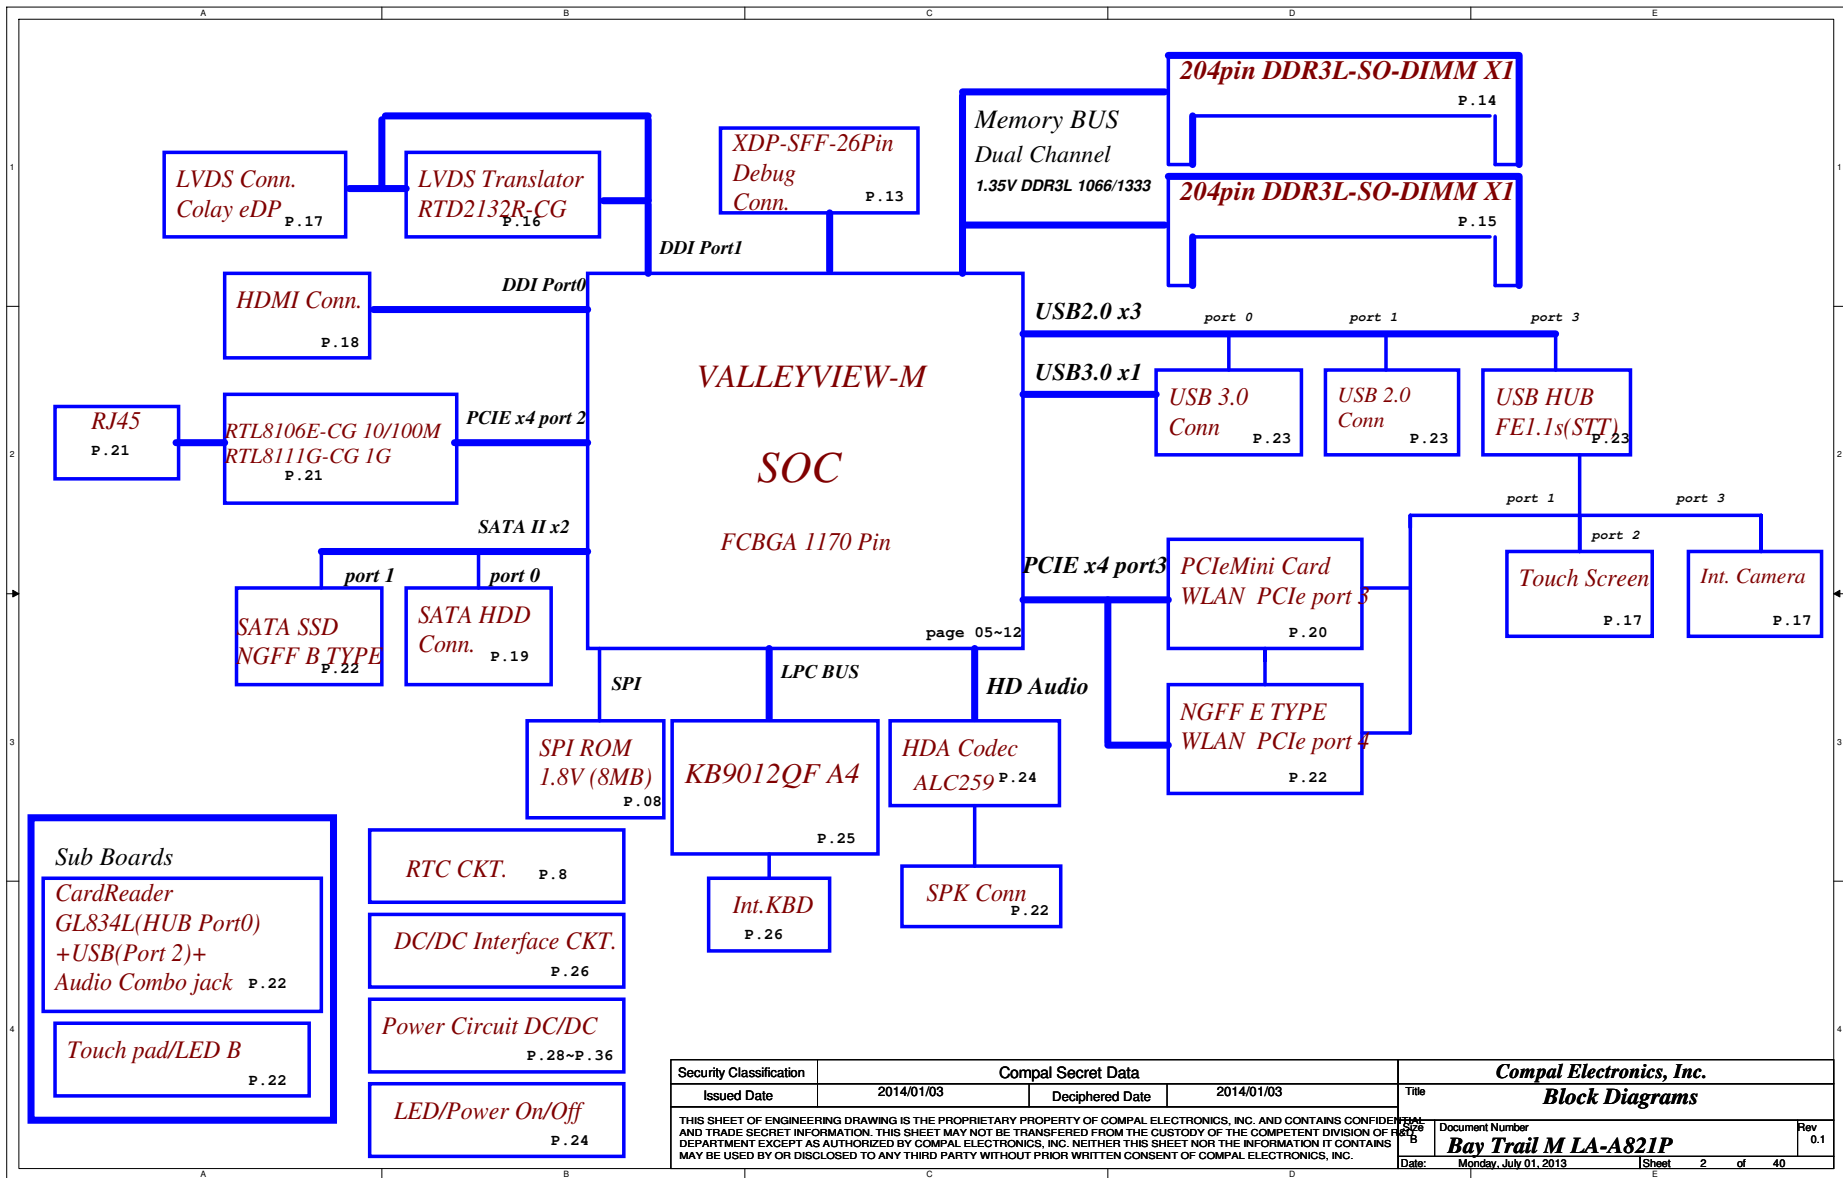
A B C D E

204pin DDR3L-SO-DIMM X1
P.14

Memory BUS
Dual Channel
1.35V DDR3L 1066/1333

204pin DDR3L-SO-DIMM X1
P.15

LVDS Conn.
Colay eDP P.17

LVDS Translator
RTD2132R-CG P.16

XDP-SFF-26Pin
Debug
Conn. P.13

DDI Port1

HDMI Conn.
P.18

DDI Port0

RJ45
P.21

RTL8106E-CG 10/100M
RTL8111G-CG 1G
P.21

PCIE x4 port 2

VALLEYVIEW-M

SOC

FCBGA 1170 Pin

page 05~12

USB2.0 x3
port 0 port 1 port 3

USB3.0 x1

USB 3.0
Conn P.23

USB 2.0
Conn P.23

USB HUB
FE1.1s(STT) P.23

port 1 port 3
port 2

SATA II x2

port 1 port 0

SATA SSD
NGFF B TYPE
P.22

SATA HDD
Conn. P.19

PCIE x4 port3

PCIeMini Card
WLAN PCIe port 3
P.20

Touch Screen
P.17

Int. Camera
P.17

NGFF E TYPE
WLAN PCIe port 4
P.22

SPI

LPC BUS

HD Audio

SPI ROM
1.8V (8MB)
P.08

KB9012QF A4
P.25

HDA Codec
ALC259 P.24

Sub Boards
CardReader
GL834L(HUB Port0)
+USB(Port 2)+
Audio Combo jack P.22

Touch pad/LED B
P.22

RTC CKT. P.8

DC/DC Interface CKT.
P.26

Power Circuit DC/DC
P.28~P.36

LED/Power On/Off
P.24

Int.KBD
P.26

SPK Conn
P.22

| Security Classification | Compal Secret Data | | |
|---|---|---|---|
| Issued Date | 2014/01/03 | Deciphered Date | 2014/01/03 |

THIS SHEET OF ENGINEERING DRAWING IS THE PROPRIETARY PROPERTY OF COMPAL ELECTRONICS, INC. AND CONTAINS CONFIDENTIAL AND TRADE SECRET INFORMATION. THIS SHEET MAY NOT BE TRANSFERED FROM THE CUSTODY OF THE COMPETENT DIVISION OF R&D DEPARTMENT EXCEPT AS AUTHORIZED BY COMPAL ELECTRONICS, INC. NEITHER THIS SHEET NOR THE INFORMATION IT CONTAINS MAY BE USED BY OR DISCLOSED TO ANY THIRD PARTY WITHOUT PRIOR WRITTEN CONSENT OF COMPAL ELECTRONICS, INC.

Compal Electronics, Inc.
Title
Block Diagrams
Size B
Document Number
Bay Trail M LA-A821P
Rev 0.1
Date: Monday, July 01, 2013
Sheet 2 of 40

1 2 3 4